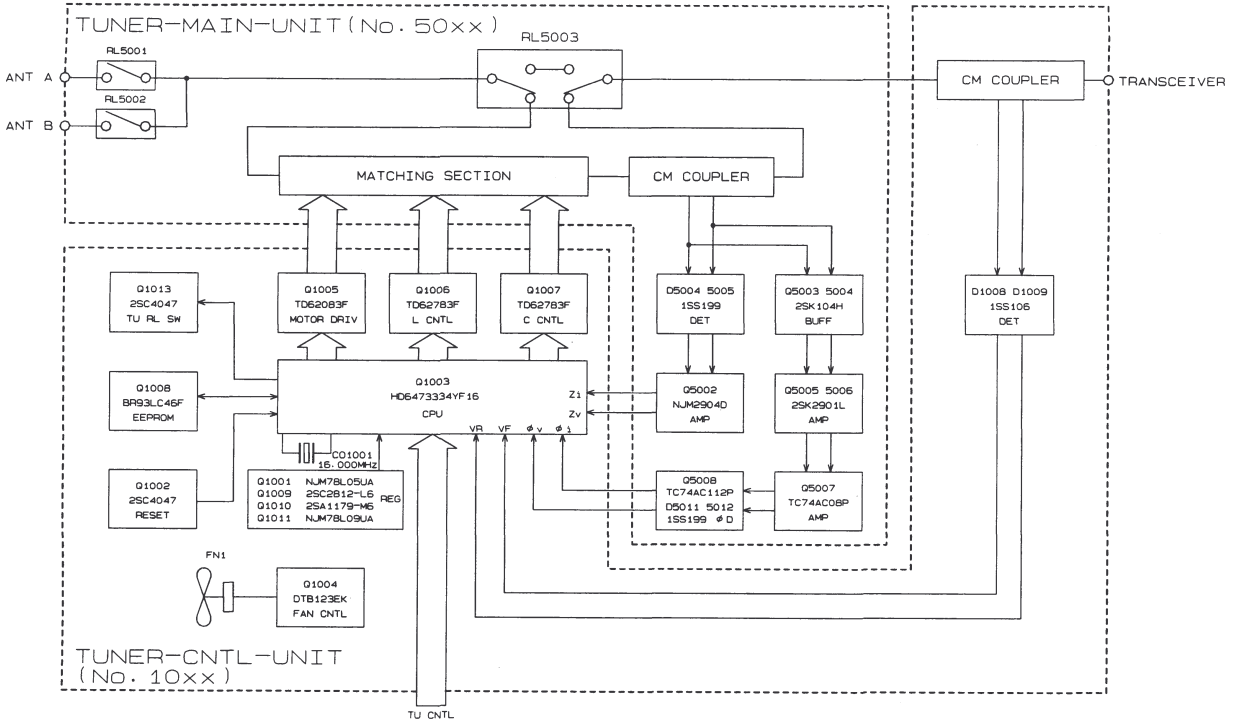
TUNER-MAIN-UNIT(No. 50xx)

RL5001

RL5003

ANT A

RL5002

ANT B

CM COUPLER

TRANSCEIVER

MATCHING SECTION

CM COUPLER

Q1013
2SC4047
TU RL SW

Q1005
TD62083F
MOTOR DRIV

Q1006
TD62783F
L CNTL

Q1007
TD62783F
C CNTL

D5004 5005
1SS199
DET

Q5003 5004
2SK104H
BUFF

D1008 D1009
1SS106
DET

Q1008
BR93LC46F
EEPROM

Q1003
HD6473334YF16
CPU

Zi

Zv

Q5002
NJM2904D
AMP

Q5005 5006
2SK2901L
AMP

VR VF $\phi v$ $\phi i$

CO1001
16.000MHz

Q1002
2SC4047
RESET

Q1001 NJM78L05UA
Q1009 2SC2812-L6
Q1010 2SA1179-M6
Q1011 NJM78L09UA
REG

Q5008
TC74AC112P
D5011 5012
1SS199 $\phi$D

Q5007
TC74AC08P
AMP

FN1

Q1004
DTB123EK
FAN CNTL

TUNER-CNTL-UNIT
(No. 10xx)

TU CNTL